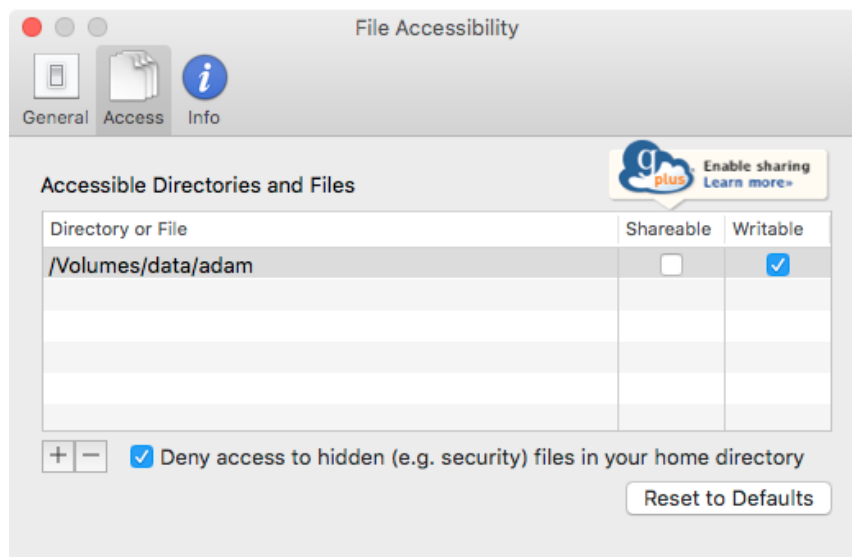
File Accessibility

General Access Info

g plus Enable sharing Learn more»

Accessible Directories and Files

| Directory or File | Shareable | Writable |
|---|---|---|
| /Volumes/data/adam | ☐ | ☑ |

+ −

☑ Deny access to hidden (e.g. security) files in your home directory

Reset to Defaults